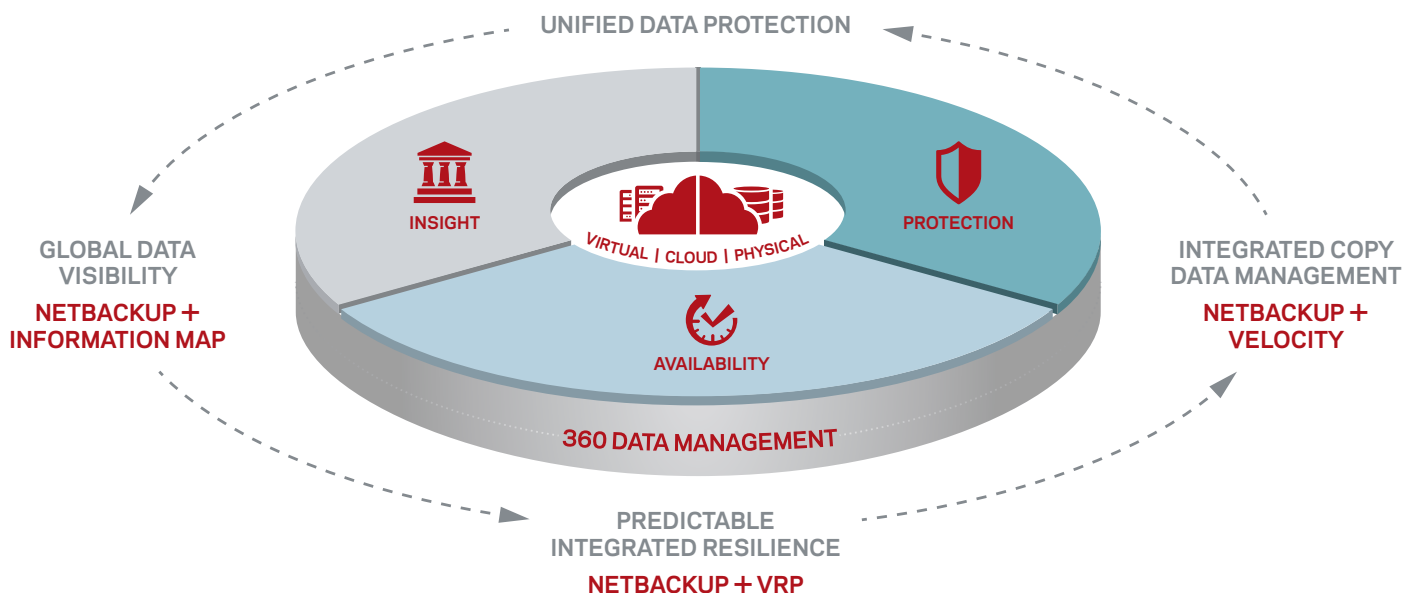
UNIFIED DATA PROTECTION

INSIGHT

VIRTUAL | CLOUD | PHYSICAL

PROTECTION

GLOBAL DATA VISIBILITY

NETBACKUP + INFORMATION MAP

AVAILABILITY

INTEGRATED COPY DATA MANAGEMENT

NETBACKUP + VELOCITY

360 DATA MANAGEMENT

PREDICTABLE INTEGRATED RESILIENCE

NETBACKUP + VRP